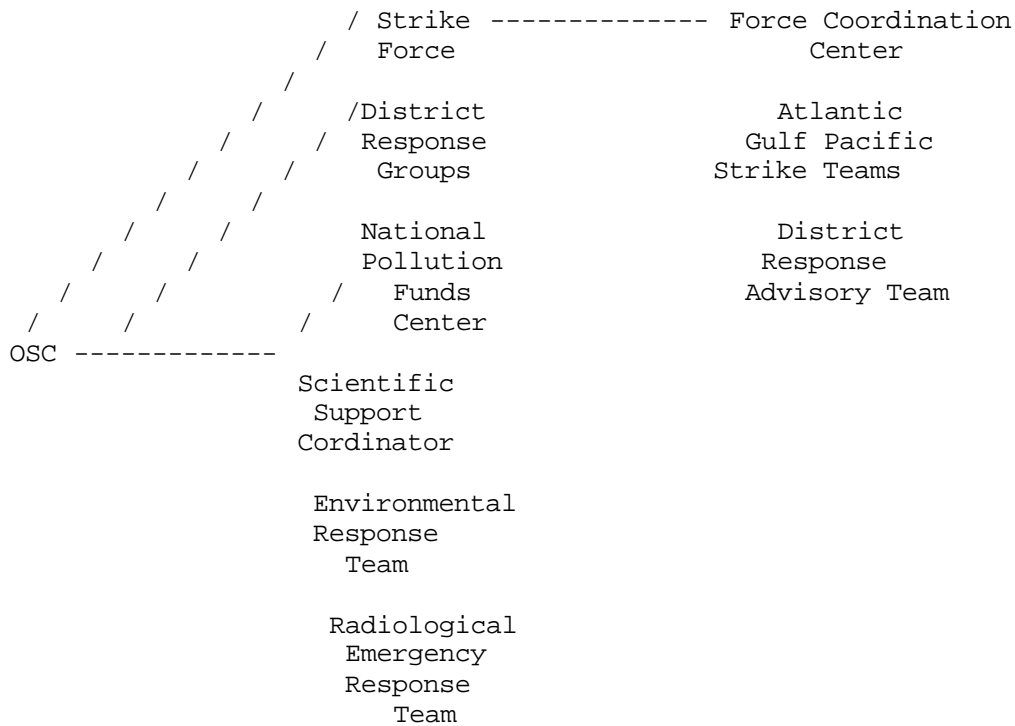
Strike Force ------------- Force Coordination Center

District Response Groups

Atlantic Gulf Pacific Strike Teams

National Pollution Funds Center

District Response Advisory Team

OSC ------------

Scientific Support Cordinator

Environmental Response Team

Radiological Emergency Response Team